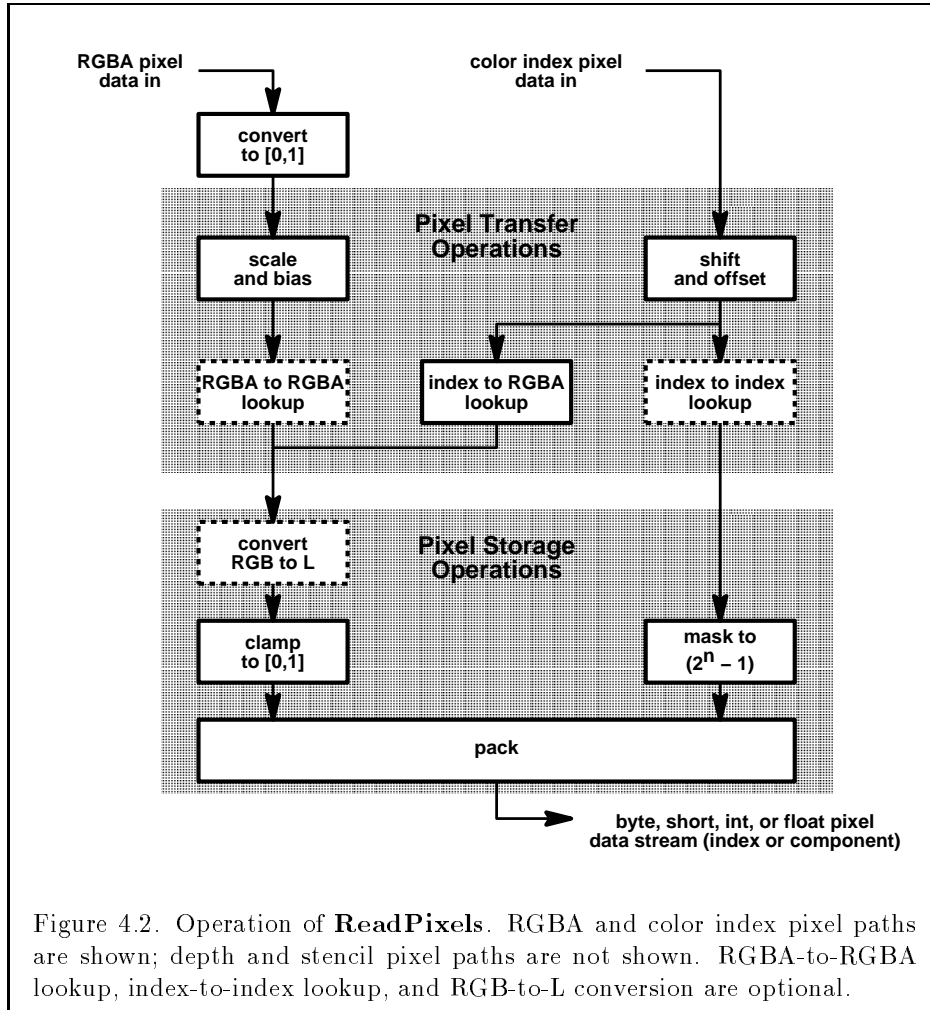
RGBA pixel data in

color index pixel data in

convert to [0,1]

Pixel Transfer Operations

scale and bias

shift and offset

RGBA to RGBA lookup

index to RGBA lookup

index to index lookup

convert RGB to L

Pixel Storage Operations

clamp to [0,1]

mask to $(2^n - 1)$

pack

byte, short, int, or float pixel data stream (index or component)

Figure 4.2. Operation of **ReadPixels**. RGBA and color index pixel paths are shown; depth and stencil pixel paths are not shown. RGBA-to-RGBA lookup, index-to-index lookup, and RGB-to-L conversion are optional.